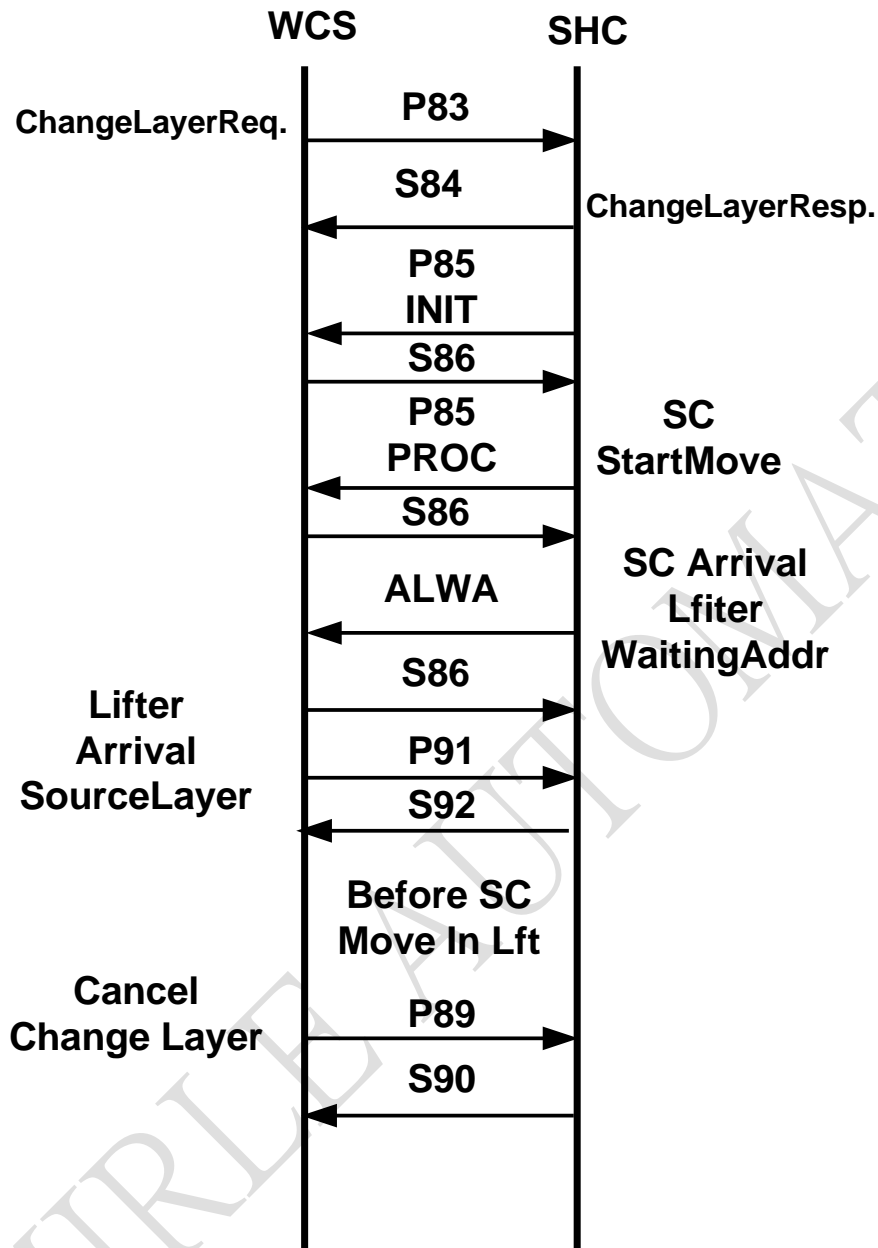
WCS

SHC

ChangeLayerReq.

P83

S84

ChangeLayerResp.

P85
INIT

S86

P85
PROC

SC
StartMove

S86

ALWA

SC Arrival
Lfiter
WaitingAddr

S86

Lifter
Arrival
SourceLayer

P91

S92

Before SC
Move In Lft

Cancel
Change Layer

P89

S90

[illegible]